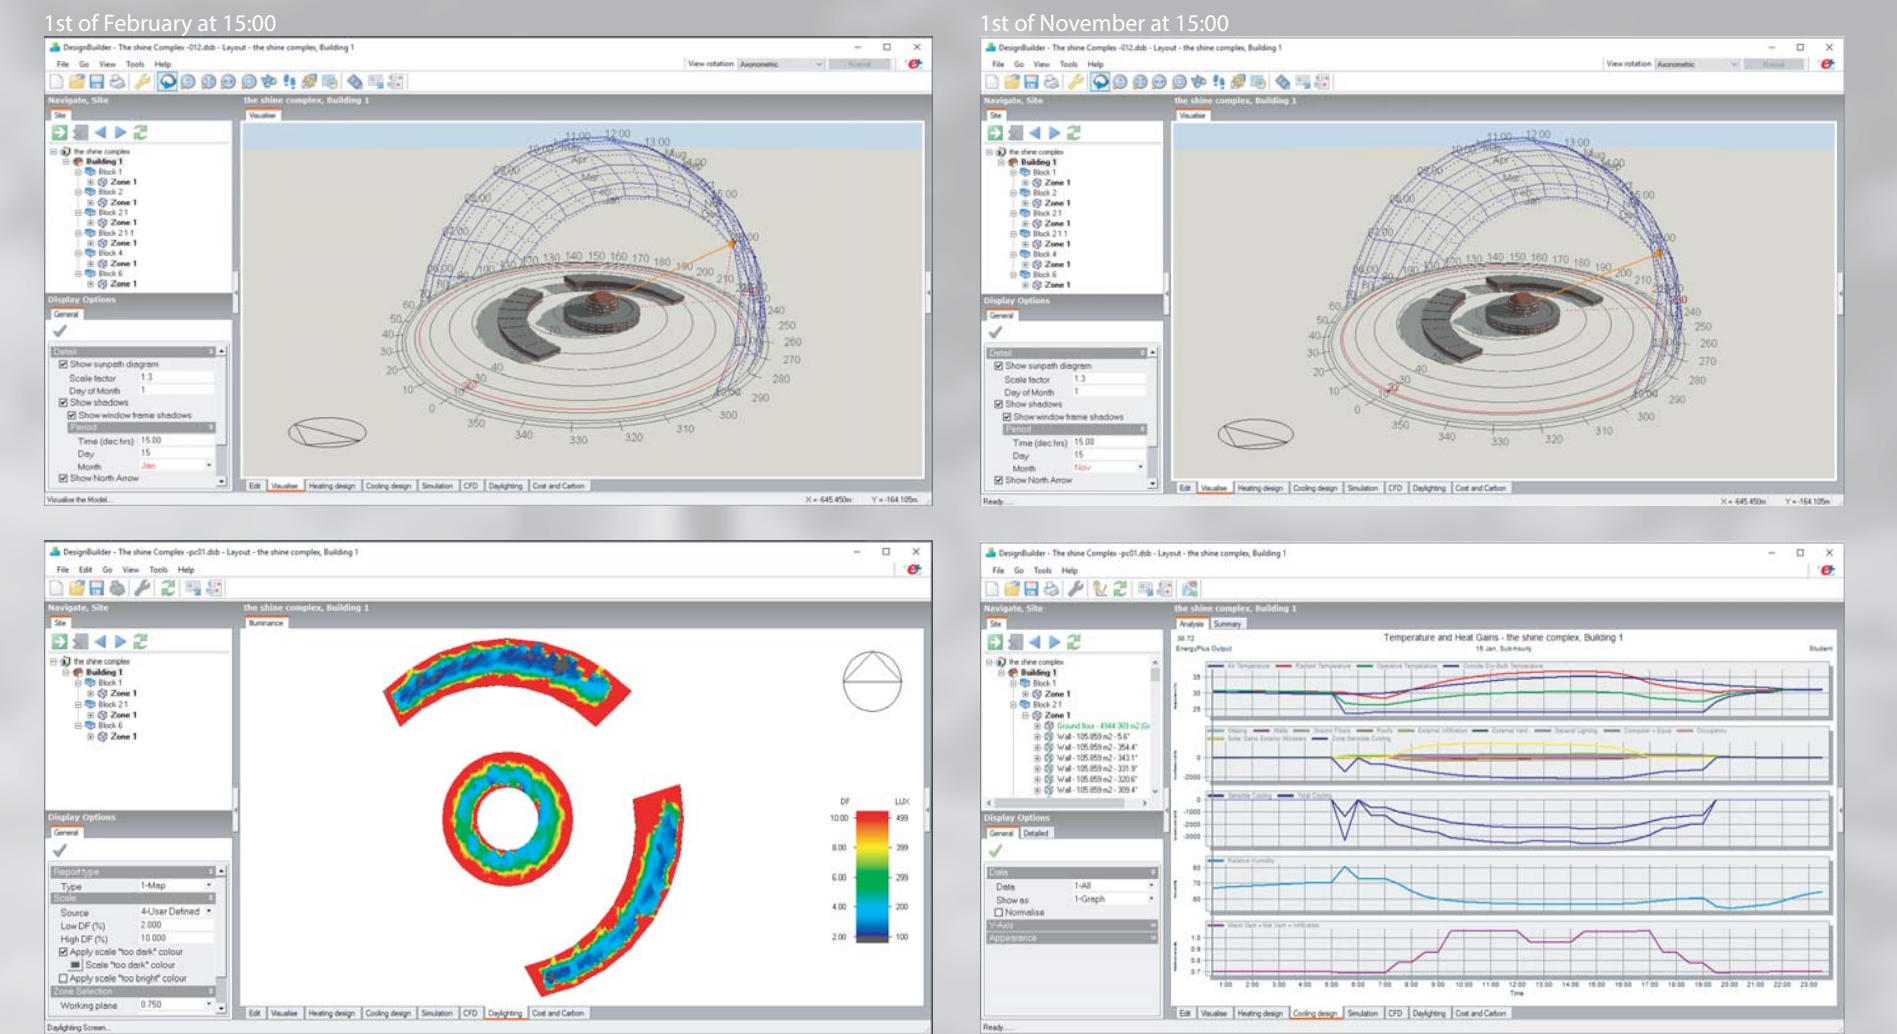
1st of February at 15:00

DesignBuilder - The shine Complex -012.dsb - Layout - the shine complex, Building 1

File Go View Tools Help

View rotation Axonometric

Navigate, Site

the shine complex, Building 1

Site

Visualise

the shine complex
Building 1
Block 1
Zone 1
Block 2
Zone 1
Block 2.1
Zone 1
Block 2.1.1
Zone 1
Block 4
Zone 1
Block 6
Zone 1

Display Options

General

Detail
Show sunpath diagram
Scale factor 1.3
Day of Month 1
Show shadows
Show window frame shadows
Period
Time (dec hrs) 15.00
Day 15
Month Jan
Show North Arrow

Visualise the Model

Edit Visualise Heating design Cooling design Simulation CFD Daylighting Cost and Carbon

X = 645.450m Y = -164.105m

1st of November at 15:00

DesignBuilder - The shine Complex -012.dsb - Layout - the shine complex, Building 1

File Go View Tools Help

View rotation Axonometric

Navigate, Site

the shine complex, Building 1

Site

Visualise

the shine complex
Building 1
Block 1
Zone 1
Block 2
Zone 1
Block 2.1
Zone 1
Block 2.1.1
Zone 1
Block 4
Zone 1
Block 6
Zone 1

Display Options

General

Detail
Show sunpath diagram
Scale factor 1.3
Day of Month 1
Show shadows
Show window frame shadows
Period
Time (dec hrs) 15.00
Day 15
Month Nov
Show North Arrow

Ready

Edit Visualise Heating design Cooling design Simulation CFD Daylighting Cost and Carbon

X = 645.450m Y = -164.105m

DesignBuilder - The shine Complex -pc01.dsb - Layout - the shine complex, Building 1

File Edit Go View Tools Help

Navigate, Site

the shine complex, Building 1

Site

Illuminance

the shine complex
Building 1
Block 1
Zone 1
Block 2.1
Zone 1
Block 6
Zone 1

Display Options

General

Report type
Type 1-Map
Scale
Source 4-User Defined
Low DF (%) 2.000
High DF (%) 10.000
Apply scale "too dark" colour
Scale "too dark" colour
Apply scale "too bright" colour
Zone Selection
Working plane 0.750

DF LUX
10.00 499
8.00 399
6.00 299
4.00 200
2.00 100

Daylighting Screen

Edit Visualise Heating design Cooling design Simulation CFD Daylighting Cost and Carbon

DesignBuilder - The shine Complex -pc01.dsb - Layout - the shine complex, Building 1

File Go Tools Help

Navigate, Site

the shine complex, Building 1

Site

Analysis Summary

Temperature and Heat Gains - the shine complex, Building 1

EnergyPlus Output

15 Jan, Sub-hourly

the shine complex
Building 1
Block 1
Zone 1
Block 2.1
Zone 1
Ground floor - 4944.303 m2
Wall - 105.859 m2 - 5.6°
Wall - 105.859 m2 - 354.4°
Wall - 105.859 m2 - 343.1°
Wall - 105.859 m2 - 331.9°
Wall - 105.859 m2 - 320.6°
Wall - 105.859 m2 - 309.4°

Display Options

General Detailed

Data
Data 1-All
Show as 1-Graph
Normalise
Y-Axis
Appearance

Ready

Edit Visualise Heating design Cooling design Simulation CFD Daylighting Cost and Carbon